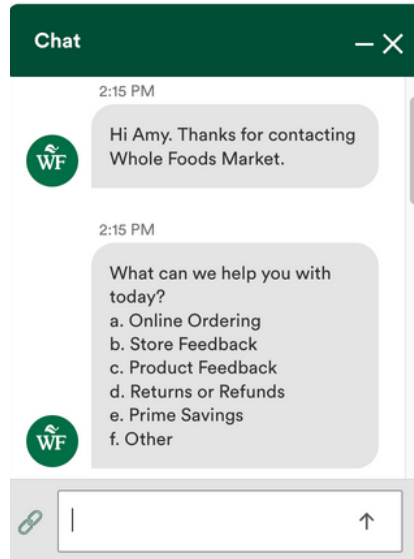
Chat

2:15 PM

WF

Hi Amy. Thanks for contacting Whole Foods Market.

2:15 PM

What can we help you with today?
a. Online Ordering
b. Store Feedback
c. Product Feedback
d. Returns or Refunds
e. Prime Savings
f. Other

WF